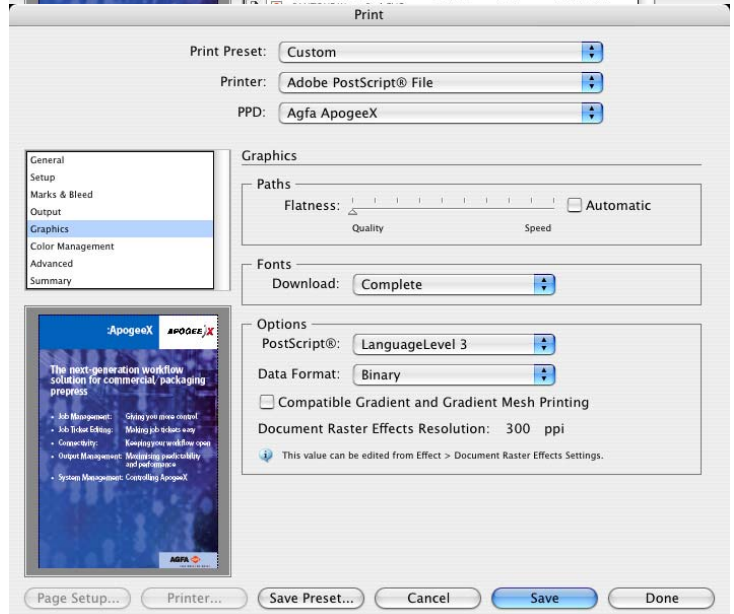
Print

Print Preset: Custom

Printer: Adobe PostScript® File

PPD: Agfa ApogeeX

General
Setup
Marks & Bleed
Output
Graphics
Color Management
Advanced
Summary

:ApogeeX APOGEE X

The next-generation workflow solution for commercial, packaging prepress

• Job Management: Giving you more control
• Job Ticket Editing: Making job tickets easy
• Connectivity: Keeping your workflow open
• Output Management: Maximizing predictability and performance
• System Management: Controlling ApogeeX

AGFA

Graphics

Paths

Flatness: Automatic

Quality Speed

Fonts

Download: Complete

Options

PostScript®: LanguageLevel 3

Data Format: Binary

Compatible Gradient and Gradient Mesh Printing

Document Raster Effects Resolution: 300 ppi

This value can be edited from Effect > Document Raster Effects Settings.

Page Setup... Printer... Save Preset... Cancel Save Done